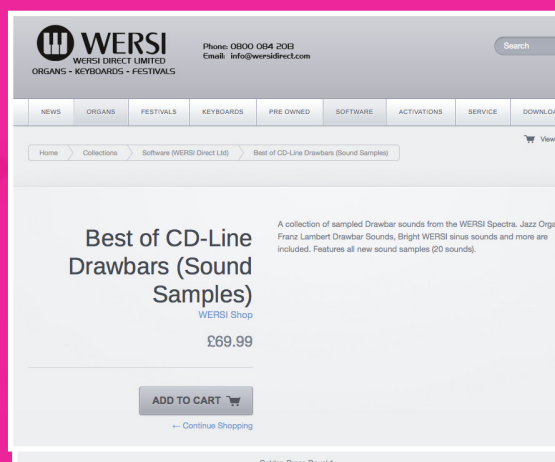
WERSI
WERSI DIRECT LIMITED
ORGANS - KEYBOARDS - FESTIVALS

Phone: 0800 084 2013
Email: info@wersidirect.com

Search

NEWS ORGANS FESTIVALS KEYBOARDS PRE OWNED SOFTWARE ACTIVATIONS SERVICE DOWNLOA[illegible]

Home > Collections > Software (WERSI Direct Ltd) > Best of CD-Line Drawbars (Sound Samples)

View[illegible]

Best of CD-Line Drawbars (Sound Samples)

WERSI Shop

£69.99

ADD TO CART

← Continue Shopping

A collection of sampled Drawbar sounds from the WERSI Spectra. Jazz Orga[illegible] Franz Lambert Drawbar Sounds, Bright WERSI sinus sounds and more are included. Features all new sound samples (20 sounds).

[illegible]